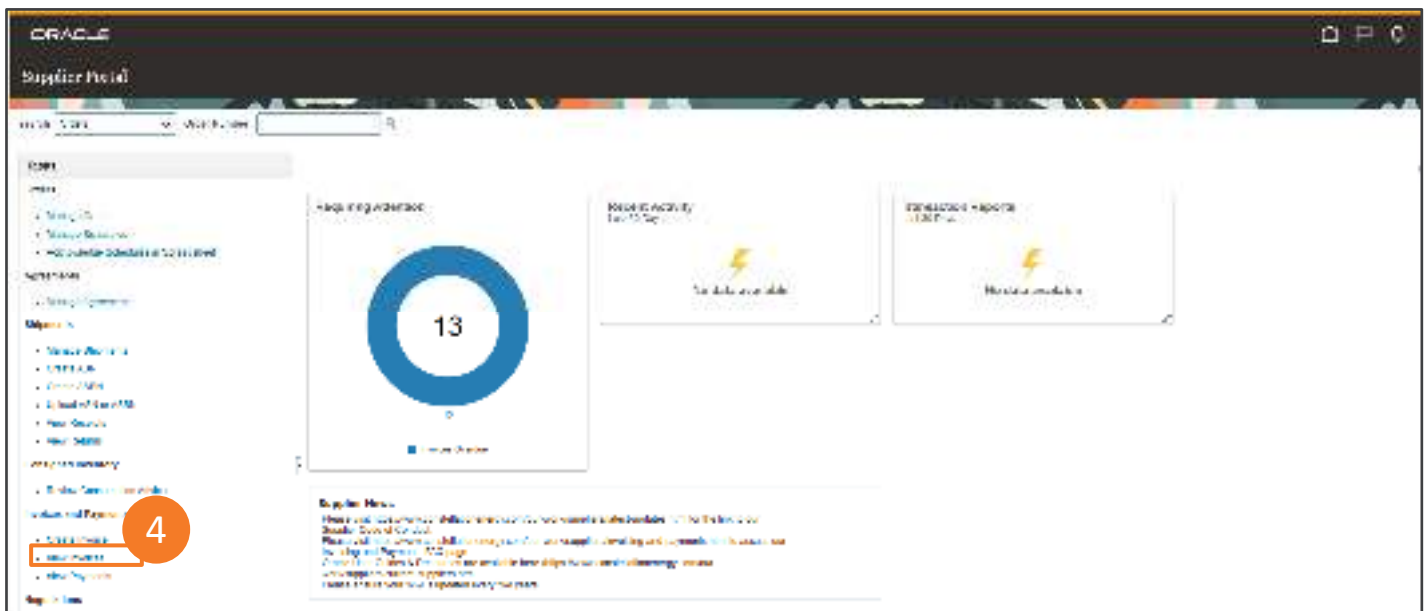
ORACLE

Supplier Portal

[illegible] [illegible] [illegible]

Tasks

Orders

• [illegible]
• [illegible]
• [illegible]

Agreements

• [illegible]

Shipments

• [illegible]
• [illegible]
• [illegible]
• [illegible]
• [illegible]
• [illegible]

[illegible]

• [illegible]

Invoices and Payments

• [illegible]
• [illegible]
• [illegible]

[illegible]

Requiring Attention

13

0

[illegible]

Recent Activity
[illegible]

No data available

Transaction Reports
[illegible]

No data available

Supplier News

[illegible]

4